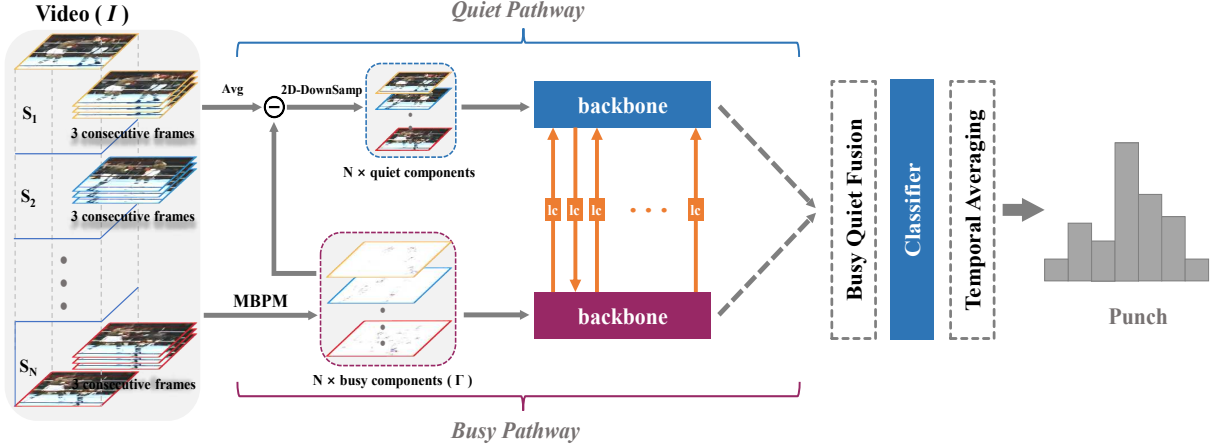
Video ( $I$ )

Quiet Pathway

$S_1$
3 consecutive frames

$S_2$
3 consecutive frames

$S_N$
3 consecutive frames

Avg

2D-DownSamp

N × quiet components

backbone

lc lc lc lc

backbone

MBPM

N × busy components ( $\Gamma$ )

Busy Pathway

Busy Quiet Fusion

Classifier

Temporal Averaging

Punch